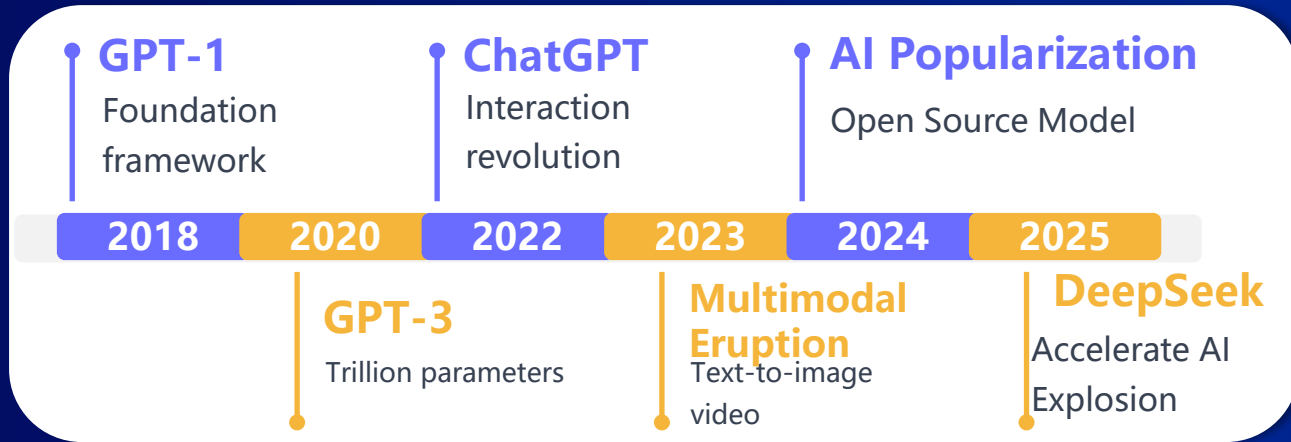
GPT-1
Foundation framework

ChatGPT
Interaction revolution

AI Popularization
Open Source Model

2018 2020 2022 2023 2024 2025

GPT-3
Trillion parameters

Multimodal Eruption
Text-to-image video

DeepSeek
Accelerate AI Explosion